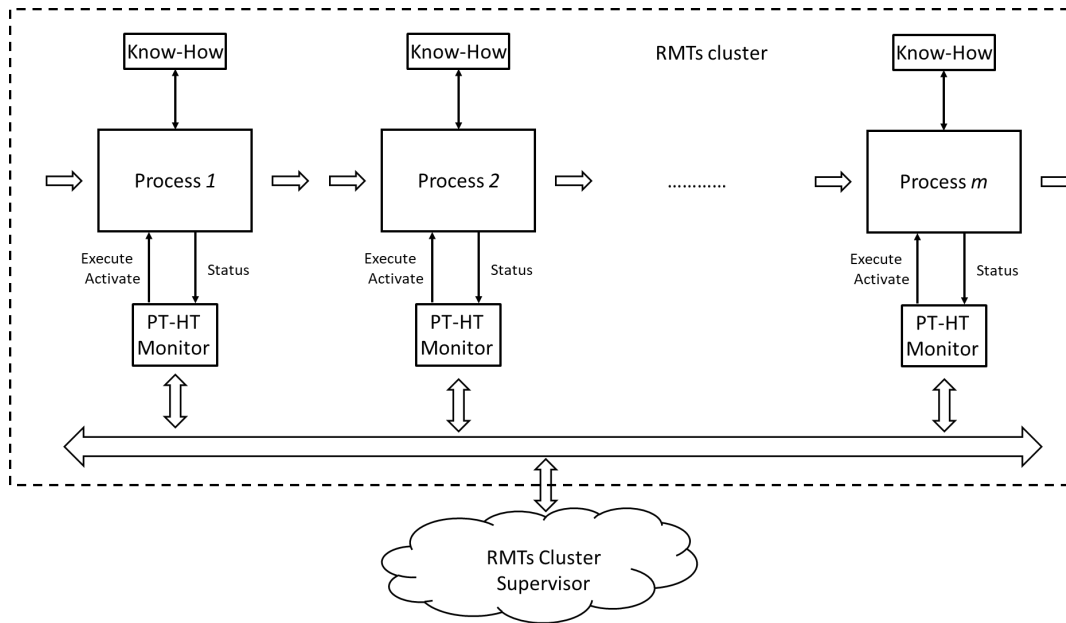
Know-How

Know-How

RMTs cluster

Know-How

Process *1*

Process *2*

............

Process *m*

Execute Activate

Status

Execute Activate

Status

Execute Activate

Status

PT-HT Monitor

PT-HT Monitor

PT-HT Monitor

RMTs Cluster Supervisor